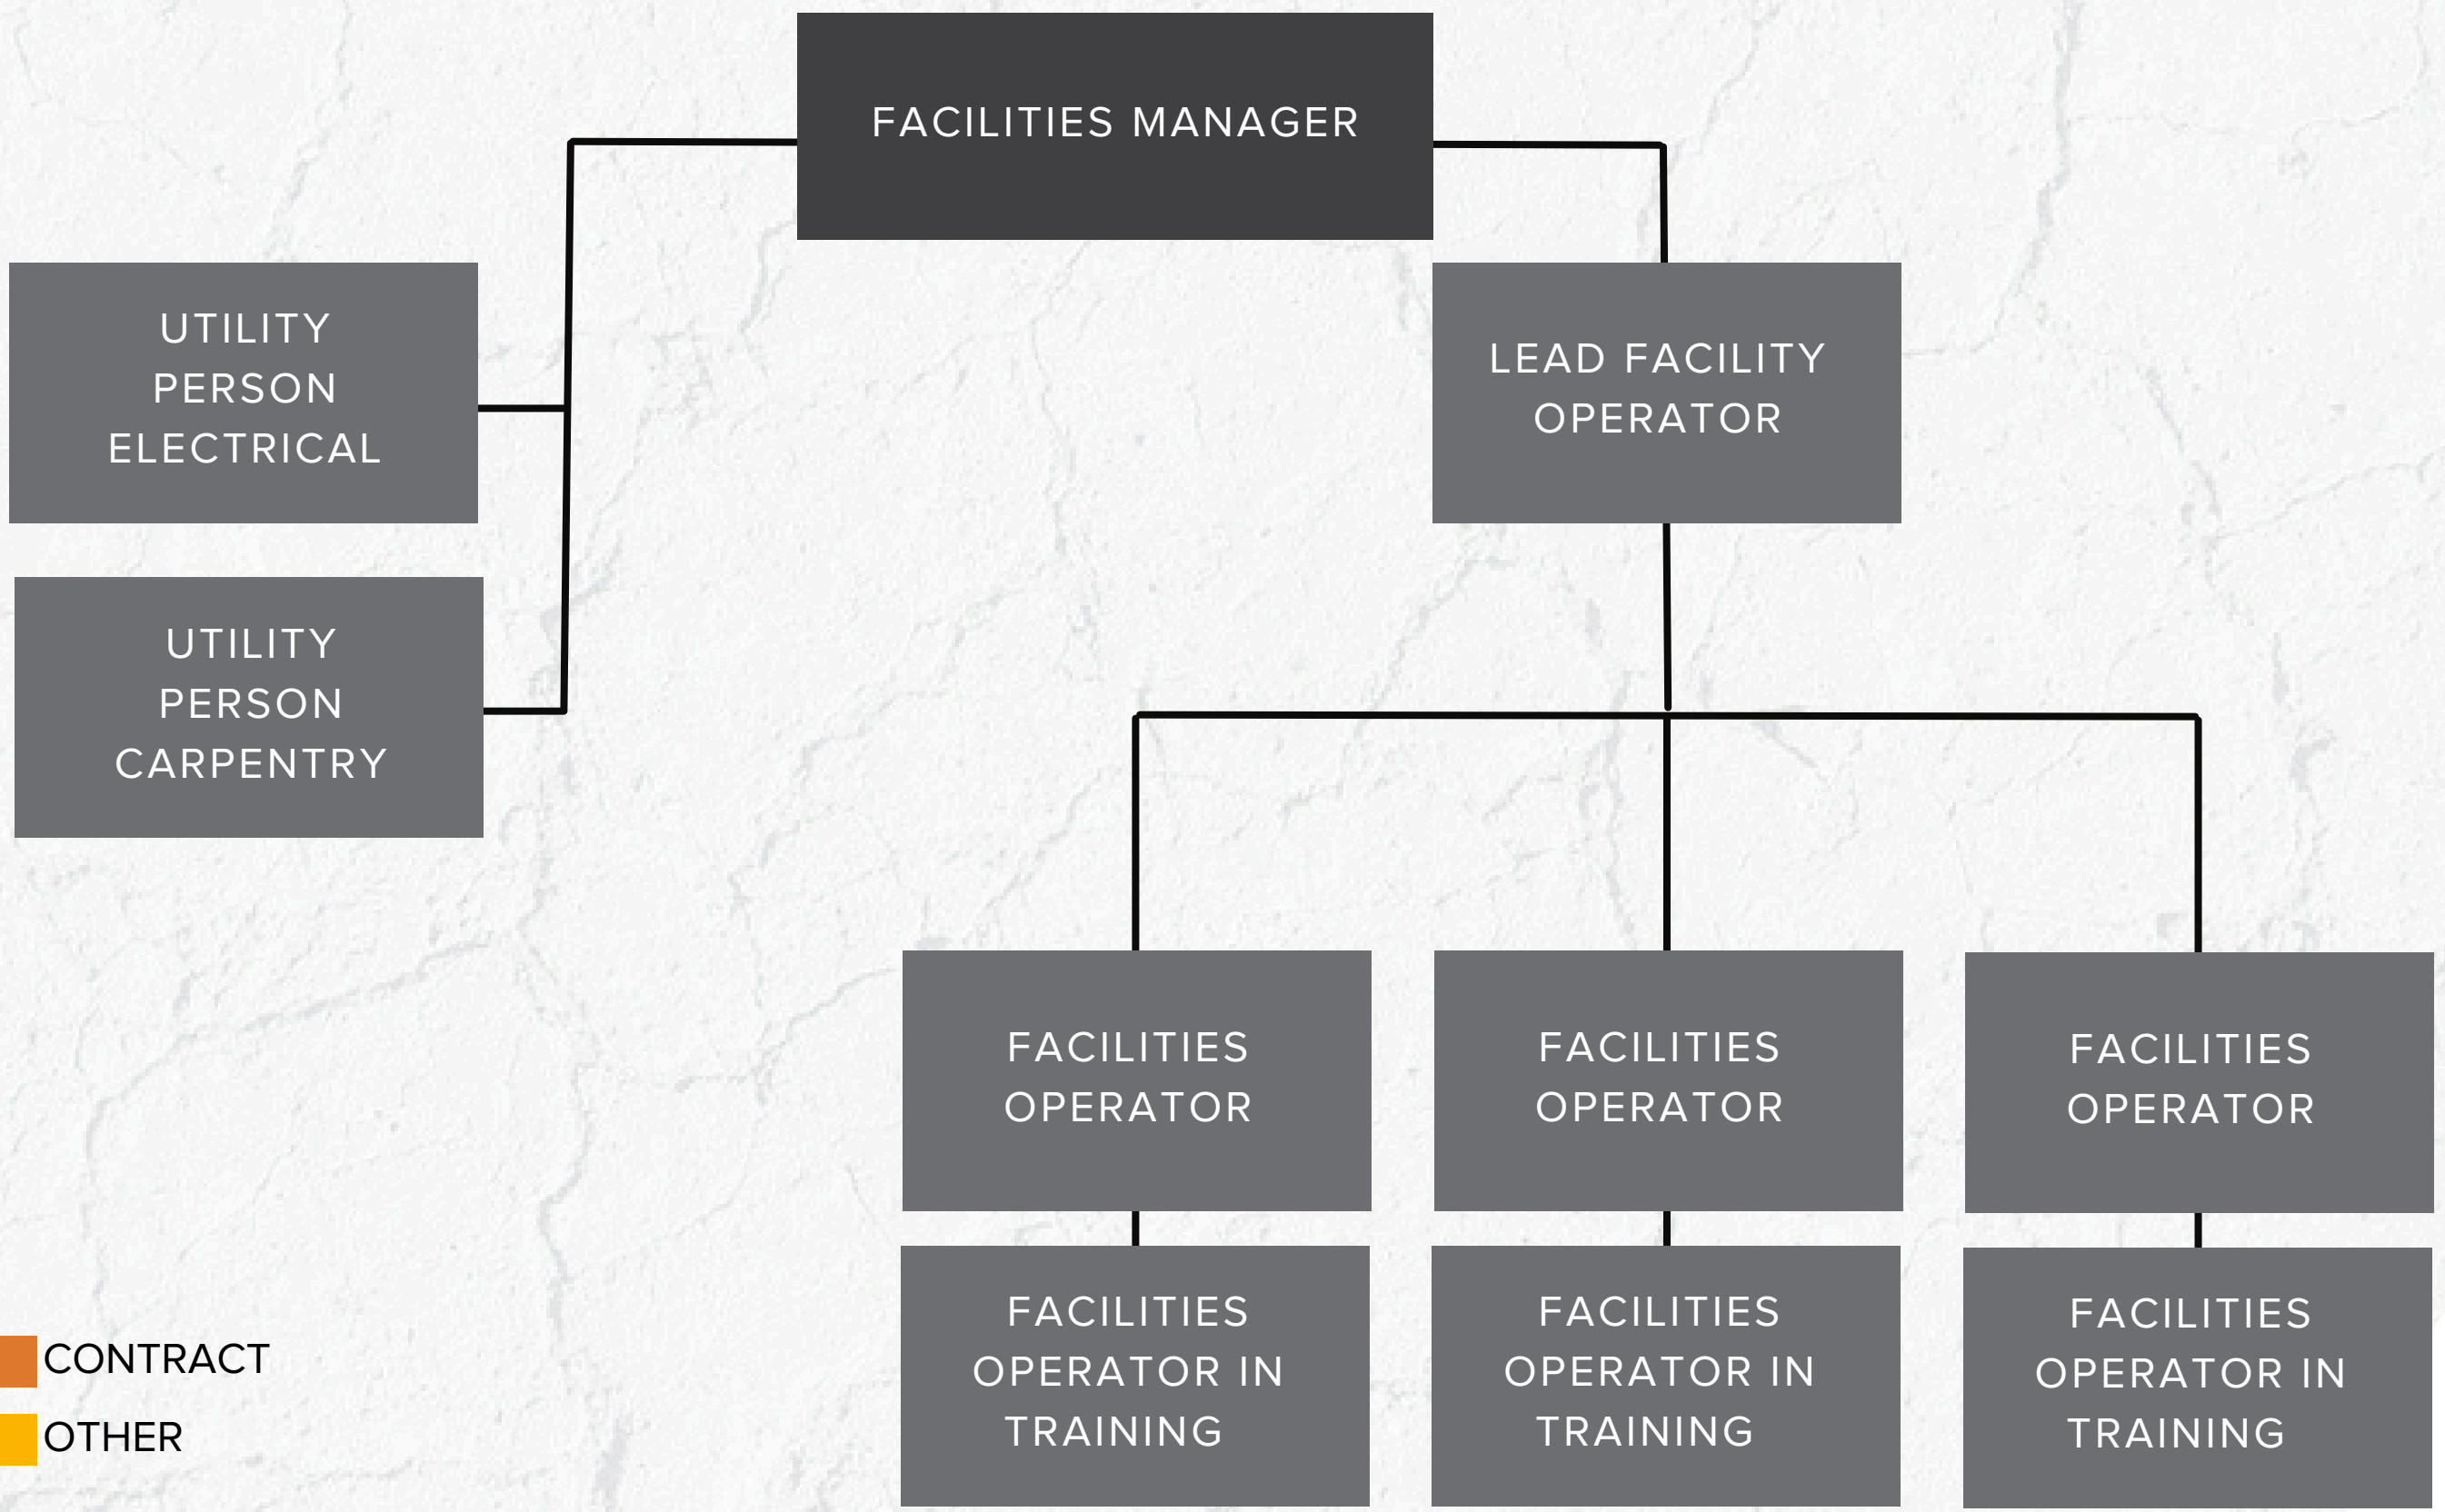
FACILITIES MANAGER

UTILITY PERSON ELECTRICAL

UTILITY PERSON CARPENTRY

LEAD FACILITY OPERATOR

FACILITIES OPERATOR

FACILITIES OPERATOR

FACILITIES OPERATOR

FACILITIES OPERATOR IN TRAINING

FACILITIES OPERATOR IN TRAINING

FACILITIES OPERATOR IN TRAINING

CONTRACT

OTHER